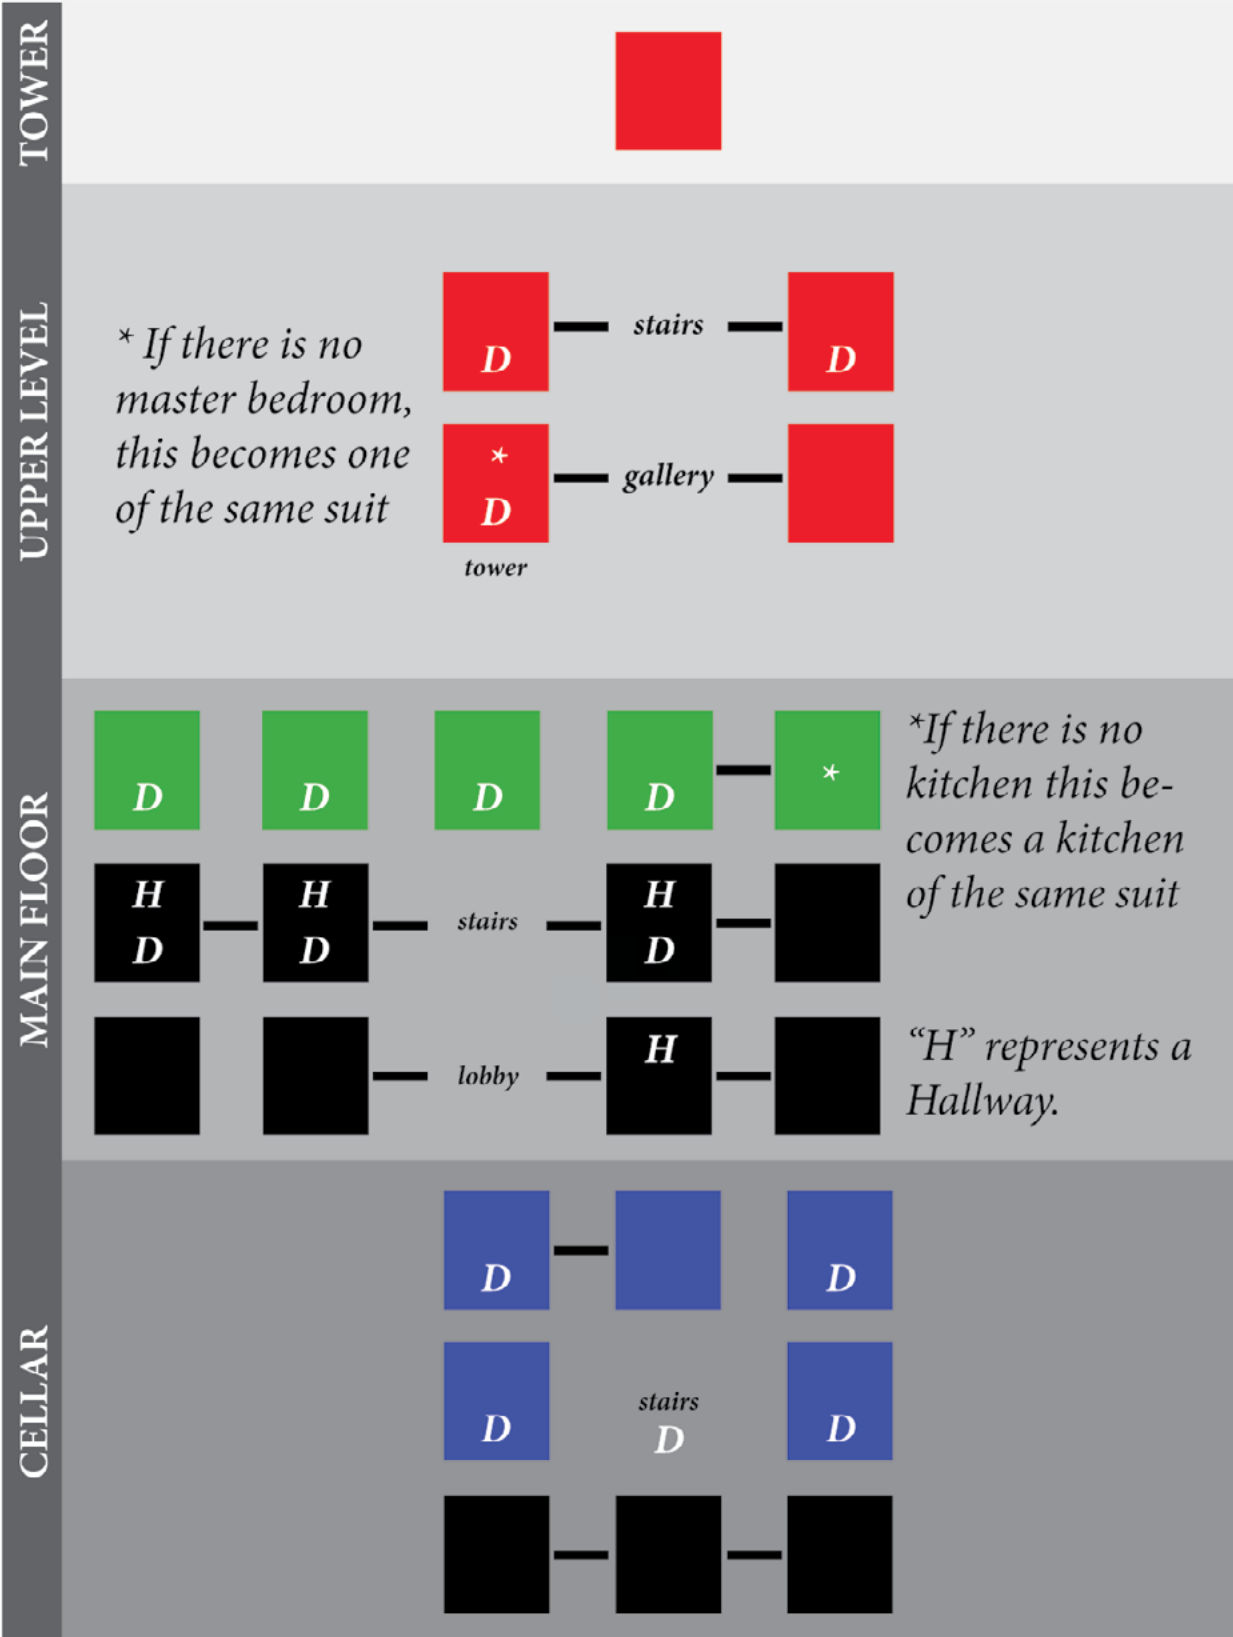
TOWER

UPPER LEVEL

* If there is no master bedroom, this becomes one of the same suit

D stairs D

* D gallery

tower

MAIN FLOOR

D D D D *

*If there is no kitchen this becomes a kitchen of the same suit

H D H D stairs H D

lobby H

"H" represents a Hallway.

CELLAR

D D

D stairs D D